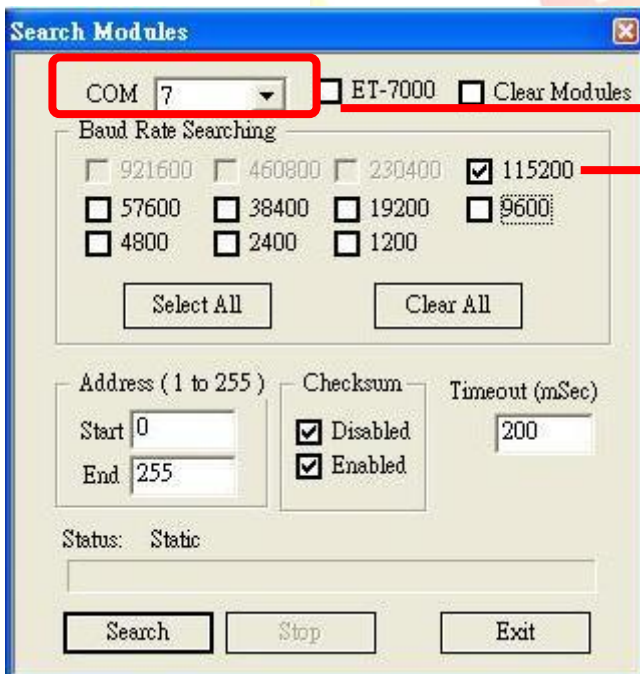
Search Modules

COM 7

ET-7000

Clear Modules

Baud Rate Searching

921600 460800 230400 115200

57600 38400 19200 9600

4800 2400 1200

Select All

Clear All

Address ( 1 to 255 )

Start 0

End 255

Checksum

Disabled

Enabled

Timeout (mSec)

200

Status: Static

Search

Stop

Exit